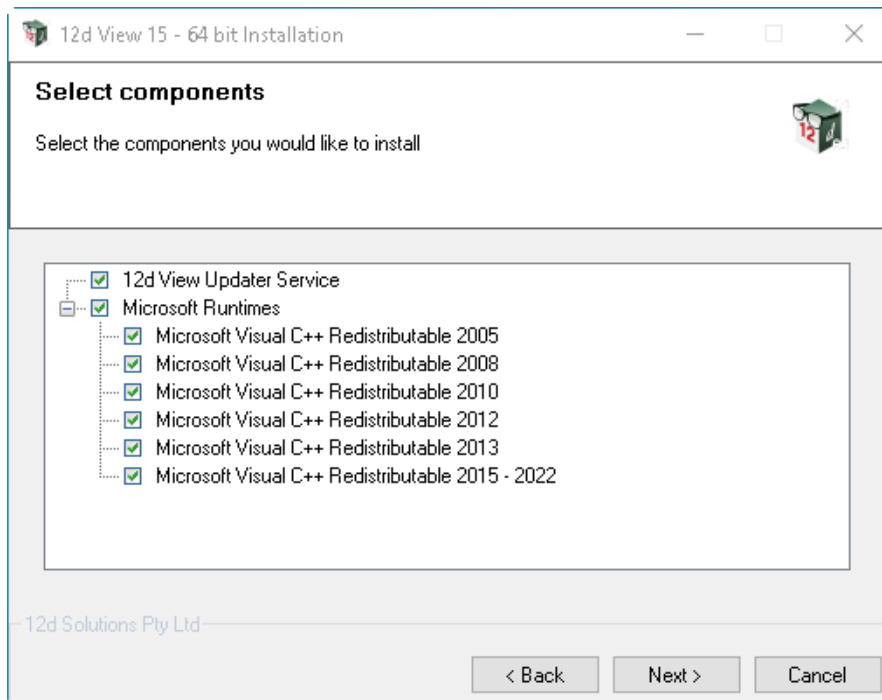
12d View 15 - 64 bit Installation

Select components

Select the components you would like to install

12d View Updater Service
Microsoft Runtimes
Microsoft Visual C++ Redistributable 2005
Microsoft Visual C++ Redistributable 2008
Microsoft Visual C++ Redistributable 2010
Microsoft Visual C++ Redistributable 2012
Microsoft Visual C++ Redistributable 2013
Microsoft Visual C++ Redistributable 2015 - 2022

12d Solutions Pty Ltd

< Back
Next >
Cancel